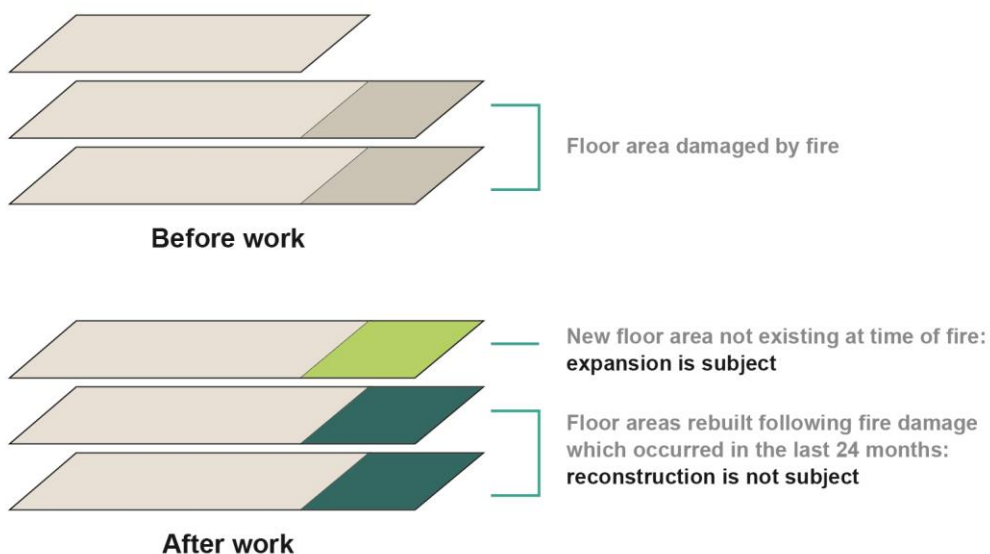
Floor area damaged by fire

Before work

New floor area not existing at time of fire: expansion is subject

Floor areas rebuilt following fire damage which occurred in the last 24 months: reconstruction is not subject

After work